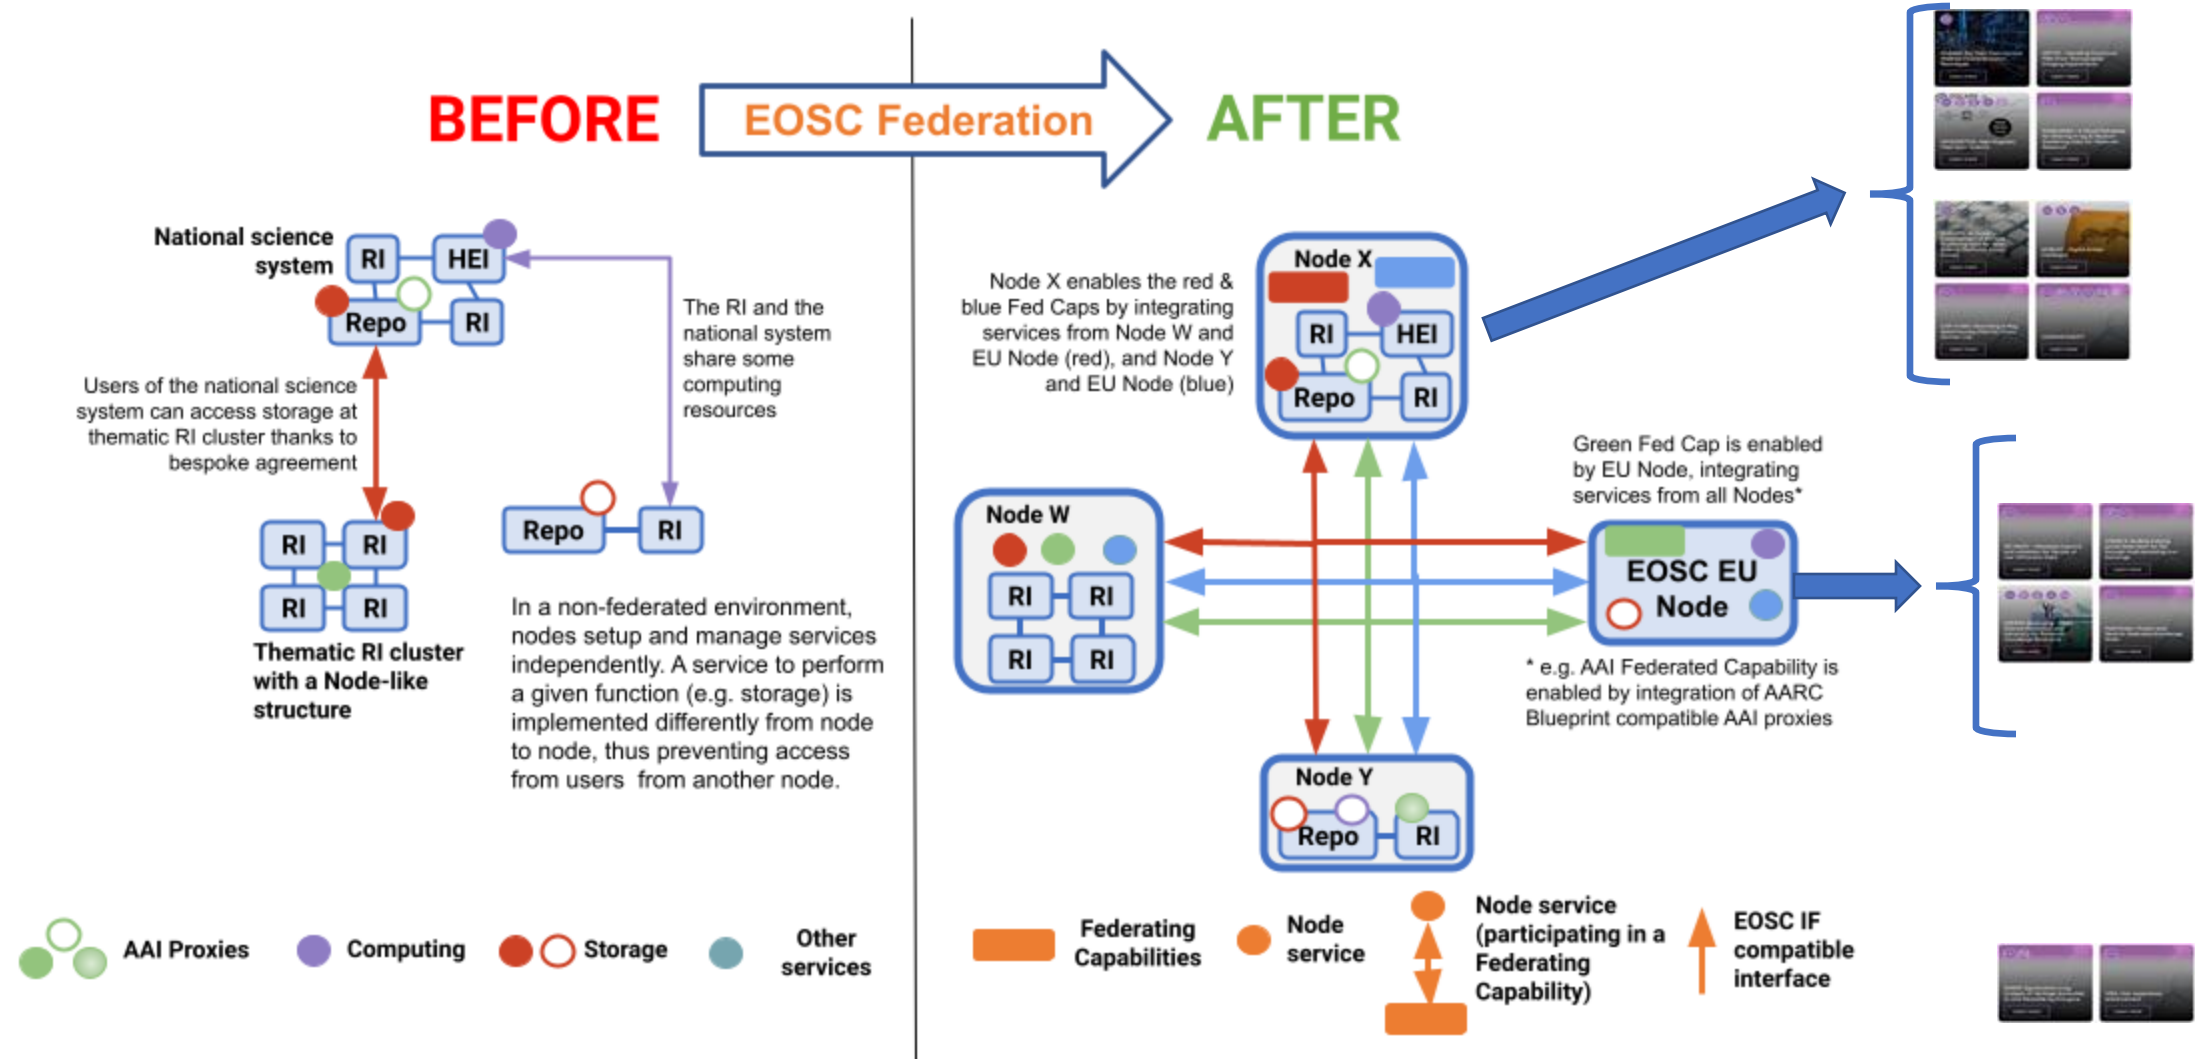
BEFORE

EOSC Federation

AFTER

National science system

RI

HEI

Repo

RI

The RI and the national system share some computing resources

Users of the national science system can access storage at thematic RI cluster thanks to bespoke agreement

RI

RI

RI

RI

Repo

RI

Thematic RI cluster with a Node-like structure

In a non-federated environment, nodes setup and manage services independently. A service to perform a given function (e.g. storage) is implemented differently from node to node, thus preventing access from users from another node.

Node X enables the red & blue Fed Caps by integrating services from Node W and EU Node (red), and Node Y and EU Node (blue)

Node X

RI

HEI

Repo

RI

Green Fed Cap is enabled by EU Node, integrating services from all Nodes*

Node W

RI

RI

RI

RI

EOSC EU Node

* e.g. AAI Federated Capability is enabled by integration of AARC Blueprint compatible AAI proxies

Node Y

Repo

RI

AAI Proxies

Computing

Storage

Other services

Federating Capabilities

Node service

Node service (participating in a Federating Capability)

EOSC IF compatible interface